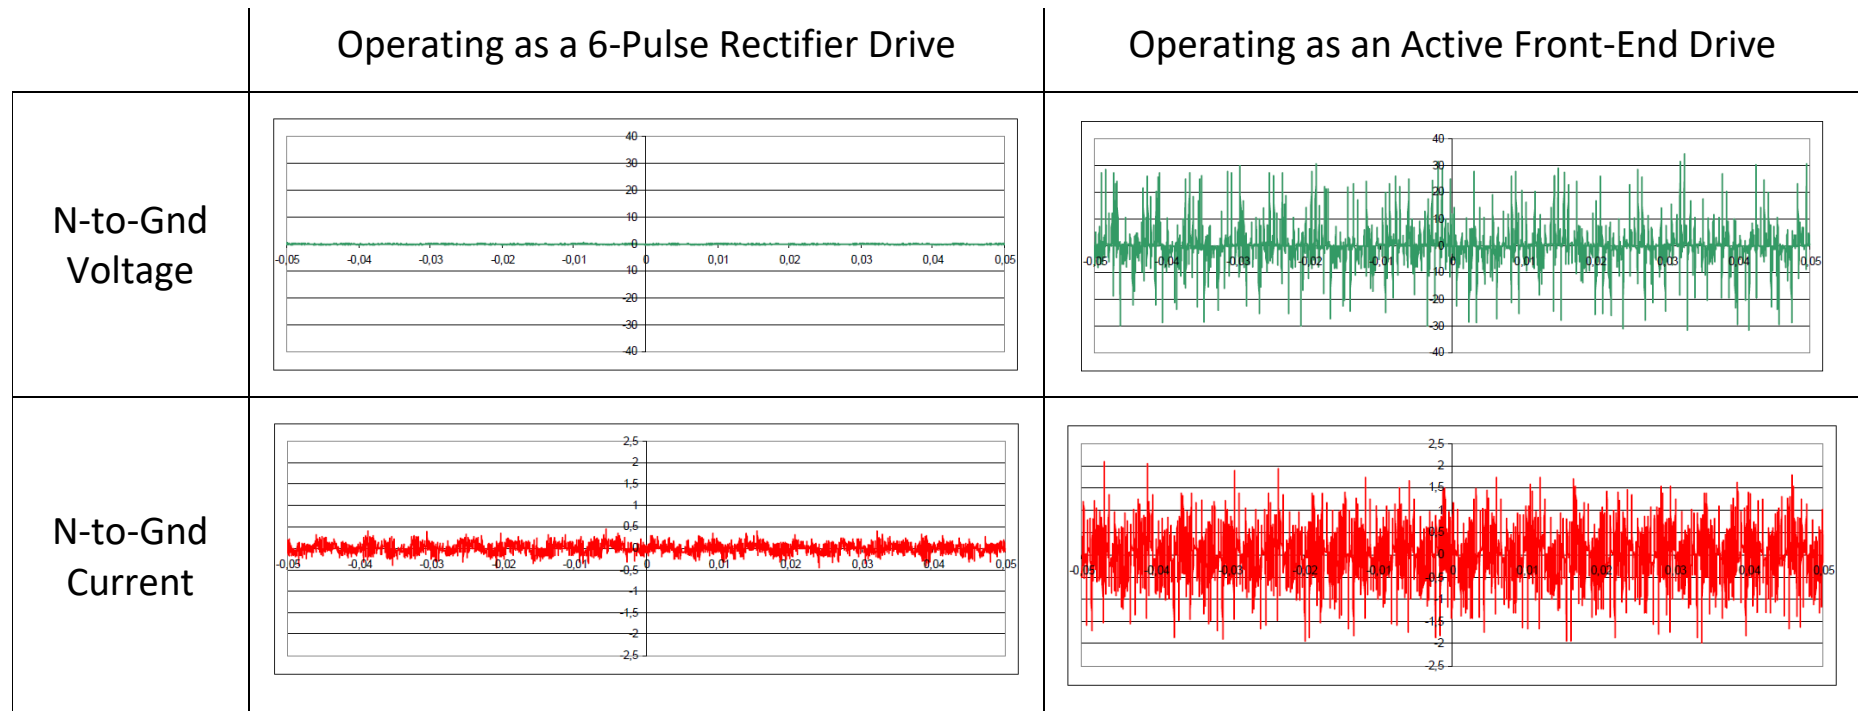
| | Operating as a 6-Pulse Rectifier Drive | Operating as an Active Front-End Drive |
|---|---|---|
| N-to-Gnd Voltage | 40 30 20 10 0 -10 -20 -30 -40 -0,05 -0,04 -0,03 -0,02 -0,01 0 0,01 0,02 0,03 0,04 0,05 | 40 30 20 10 0 -10 -20 -30 -40 -0,05 -0,04 -0,03 -0,02 -0,01 0 0,01 0,02 0,03 0,04 0,05 |
| N-to-Gnd Current | 2,5 2 1,5 1 0,5 0 -0,5 -1 -1,5 -2 -2,5 -0,05 -0,04 -0,03 -0,02 -0,01 0 0,01 0,02 0,03 0,04 0,05 | 2,5 2 1,5 1 0,5 0 -0,5 -1 -1,5 -2 -2,5 -0,05 -0,04 -0,03 -0,02 -0,01 0 0,01 0,02 0,03 0,04 0,05 |